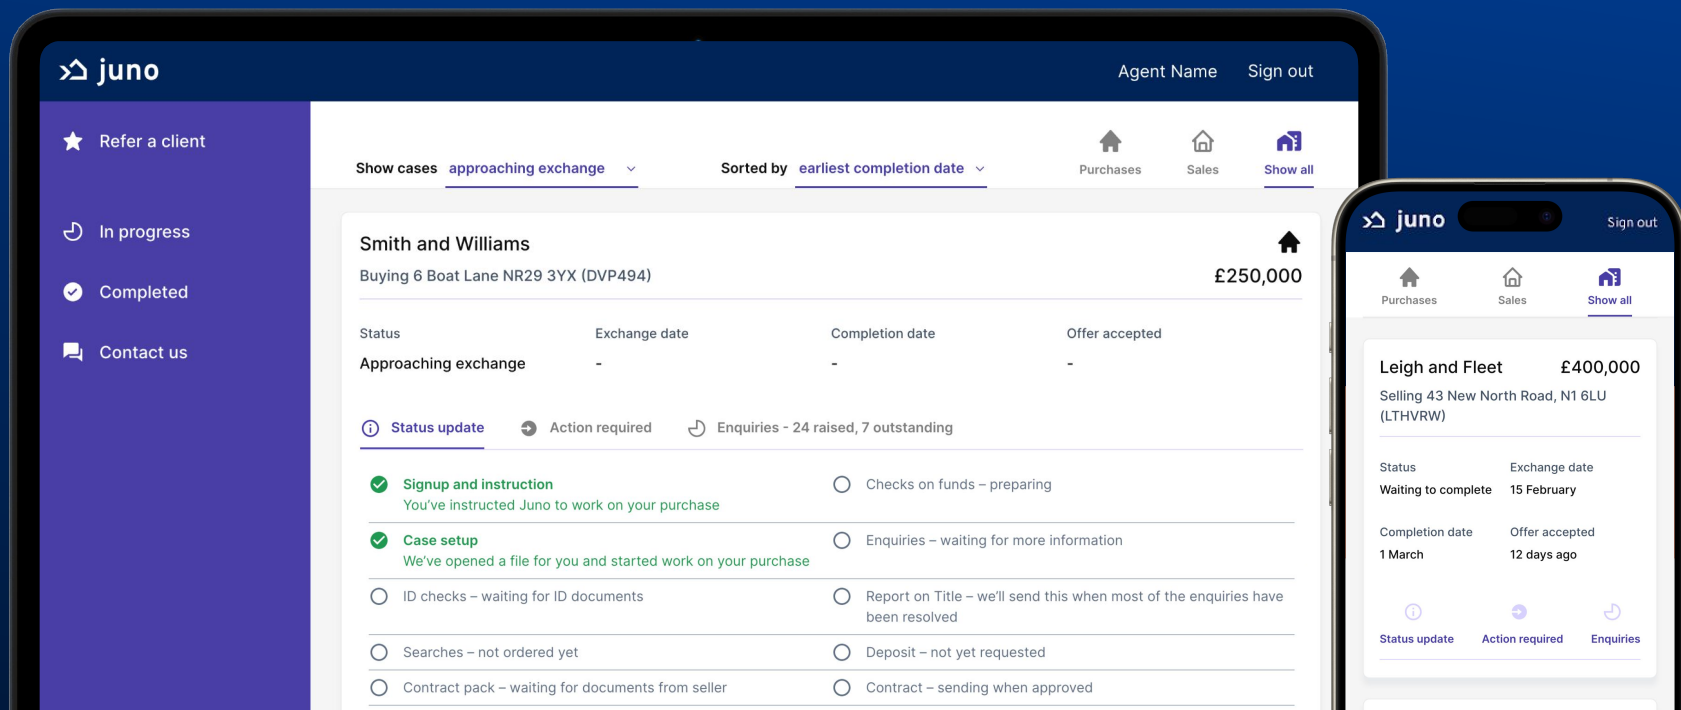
juno

Agent Name Sign out

Refer a client

In progress

Completed

Contact us

Show cases approaching exchange

Sorted by earliest completion date

Purchases Sales Show all

Smith and Williams

Buying 6 Boat Lane NR29 3YX (DVP494)

£250,000

| Status | Exchange date | Completion date | Offer accepted |
|---|---|---|---|
| Approaching exchange | - | - | - |

Status update Action required Enquiries - 24 raised, 7 outstanding

Signup and instruction
You've instructed Juno to work on your purchase

Checks on funds – preparing

Case setup
We've opened a file for you and started work on your purchase

Enquiries – waiting for more information

ID checks – waiting for ID documents

Report on Title – we'll send this when most of the enquiries have been resolved

Searches – not ordered yet

Deposit – not yet requested

Contract pack – waiting for documents from seller

Contract – sending when approved

juno Sign out

Purchases Sales Show all

Leigh and Fleet £400,000

Selling 43 New North Road, N1 6LU (LTHVRW)

| Status | Exchange date |
|---|---|
| Waiting to complete | 15 February |
| Completion date | Offer accepted |
| 1 March | 12 days ago |

Status update Action required Enquiries